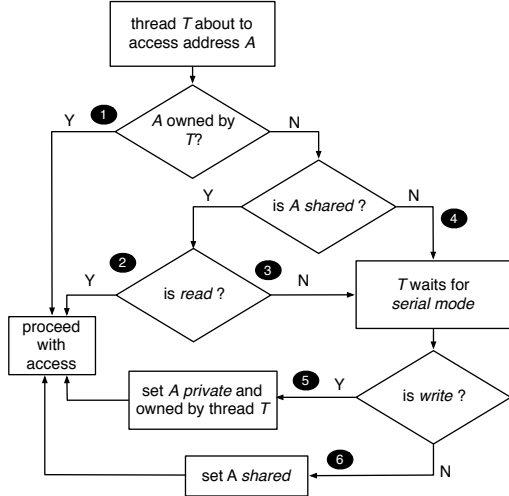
thread $T$ about to access address $A$

1

Y

$A$ owned by $T$?

N

Y

is $A$ shared ?

N

4

2

3

Y

is read ?

N

$T$ waits for serial mode

proceed with access

set $A$ private and owned by thread $T$

5

Y

is write ?

set A shared

6

N